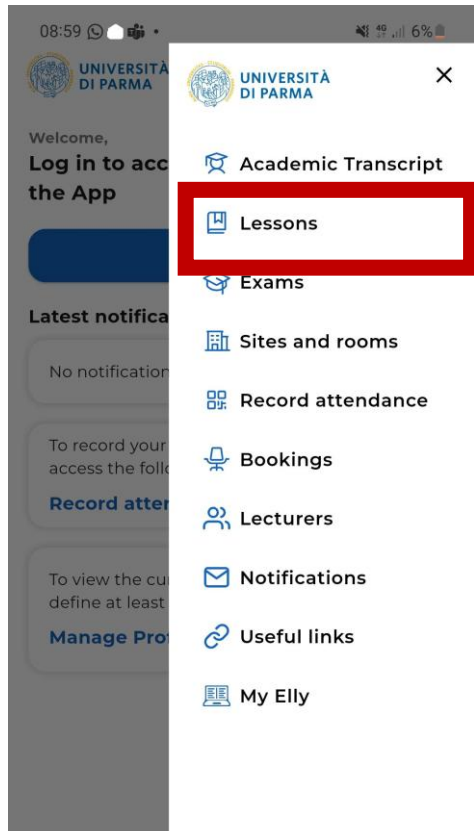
08:59 6%

UNIVERSITÀ DI PARMA

Welcome,
Log in to acc
the App

Latest notifica

No notification

To record your
access the follo
Record atten

To view the cu
define at least
Manage Pro

UNIVERSITÀ DI PARMA

×

Academic Transcript

Lessons

Exams

Sites and rooms

Record attendance

Bookings

Lecturers

Notifications

Useful links

My Elly